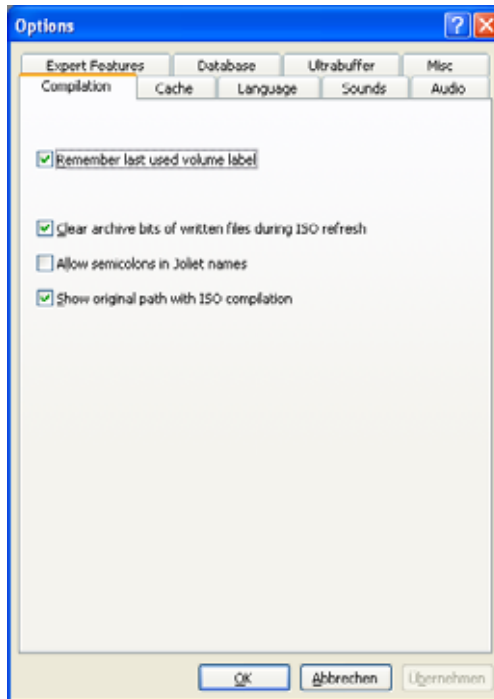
Options

Expert Features
Database
Ultrabuffer
Misc
Compilation
Cache
Language
Sounds
Audio

Remember last used volume label

Clear archive bits of written files during ISO refresh

Allow semicolons in Joliet names

Show original path with ISO compilation

OK
Abbrechen
Übernehmen